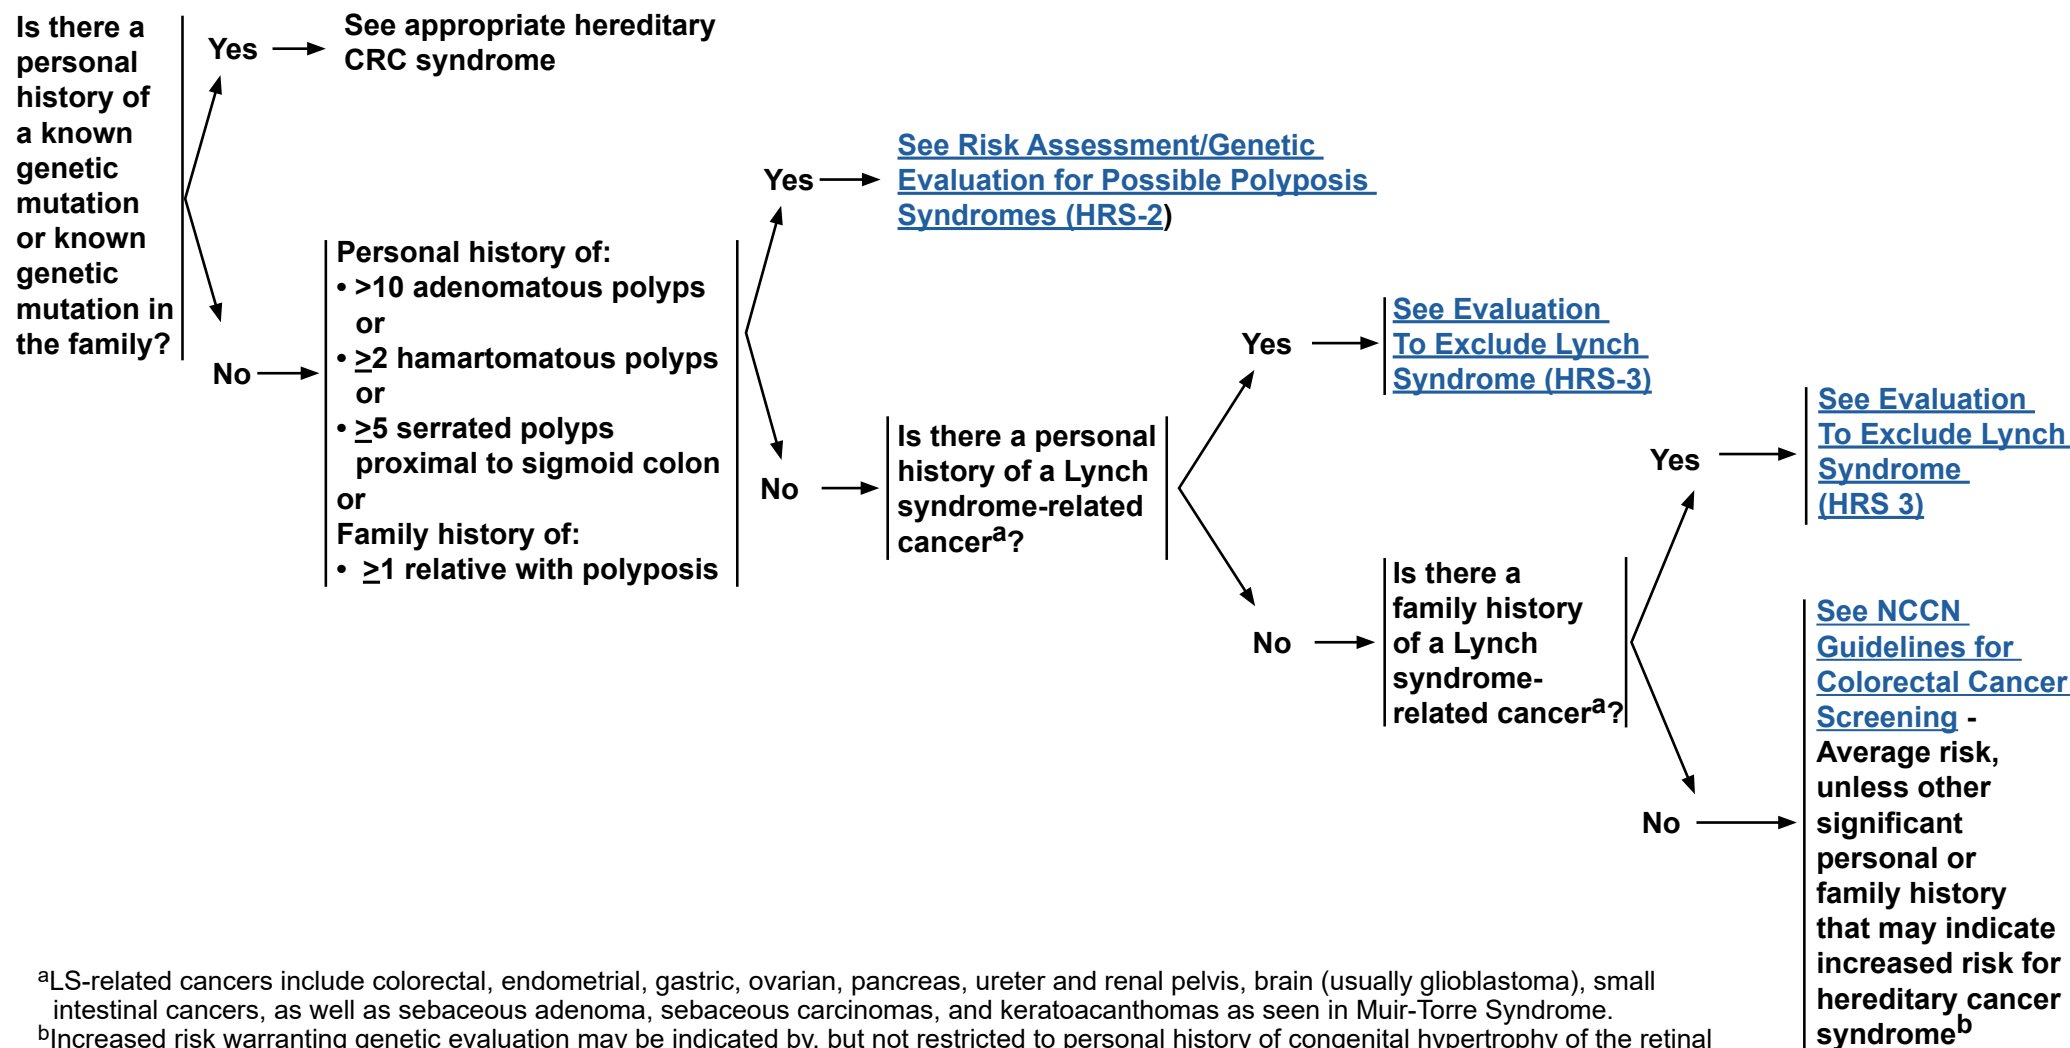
Is there a personal history of a known genetic mutation or known genetic mutation in the family?

Yes → See appropriate hereditary CRC syndrome

No → Personal history of:
• >10 adenomatous polyps or
• $\geq$2 hamartomatous polyps or
• $\geq$5 serrated polyps proximal to sigmoid colon
or
Family history of:
• $\geq$1 relative with polyposis

Yes → See Risk Assessment/Genetic Evaluation for Possible Polyposis Syndromes (HRS-2)

No → Is there a personal history of a Lynch syndrome-related cancer$^{a}$?

Yes → See Evaluation To Exclude Lynch Syndrome (HRS-3)

No → Is there a family history of a Lynch syndrome-related cancer$^{a}$?

Yes → See Evaluation To Exclude Lynch Syndrome (HRS 3)

No → See NCCN Guidelines for Colorectal Cancer Screening - Average risk, unless other significant personal or family history that may indicate increased risk for hereditary cancer syndrome$^{b}$

$^{a}$LS-related cancers include colorectal, endometrial, gastric, ovarian, pancreas, ureter and renal pelvis, brain (usually glioblastoma), small intestinal cancers, as well as sebaceous adenoma, sebaceous carcinomas, and keratoacanthomas as seen in Muir-Torre Syndrome.
$^{b}$Increased risk warranting genetic evaluation may be indicated by, but not restricted to personal history of congenital hypertrophy of the retinal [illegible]